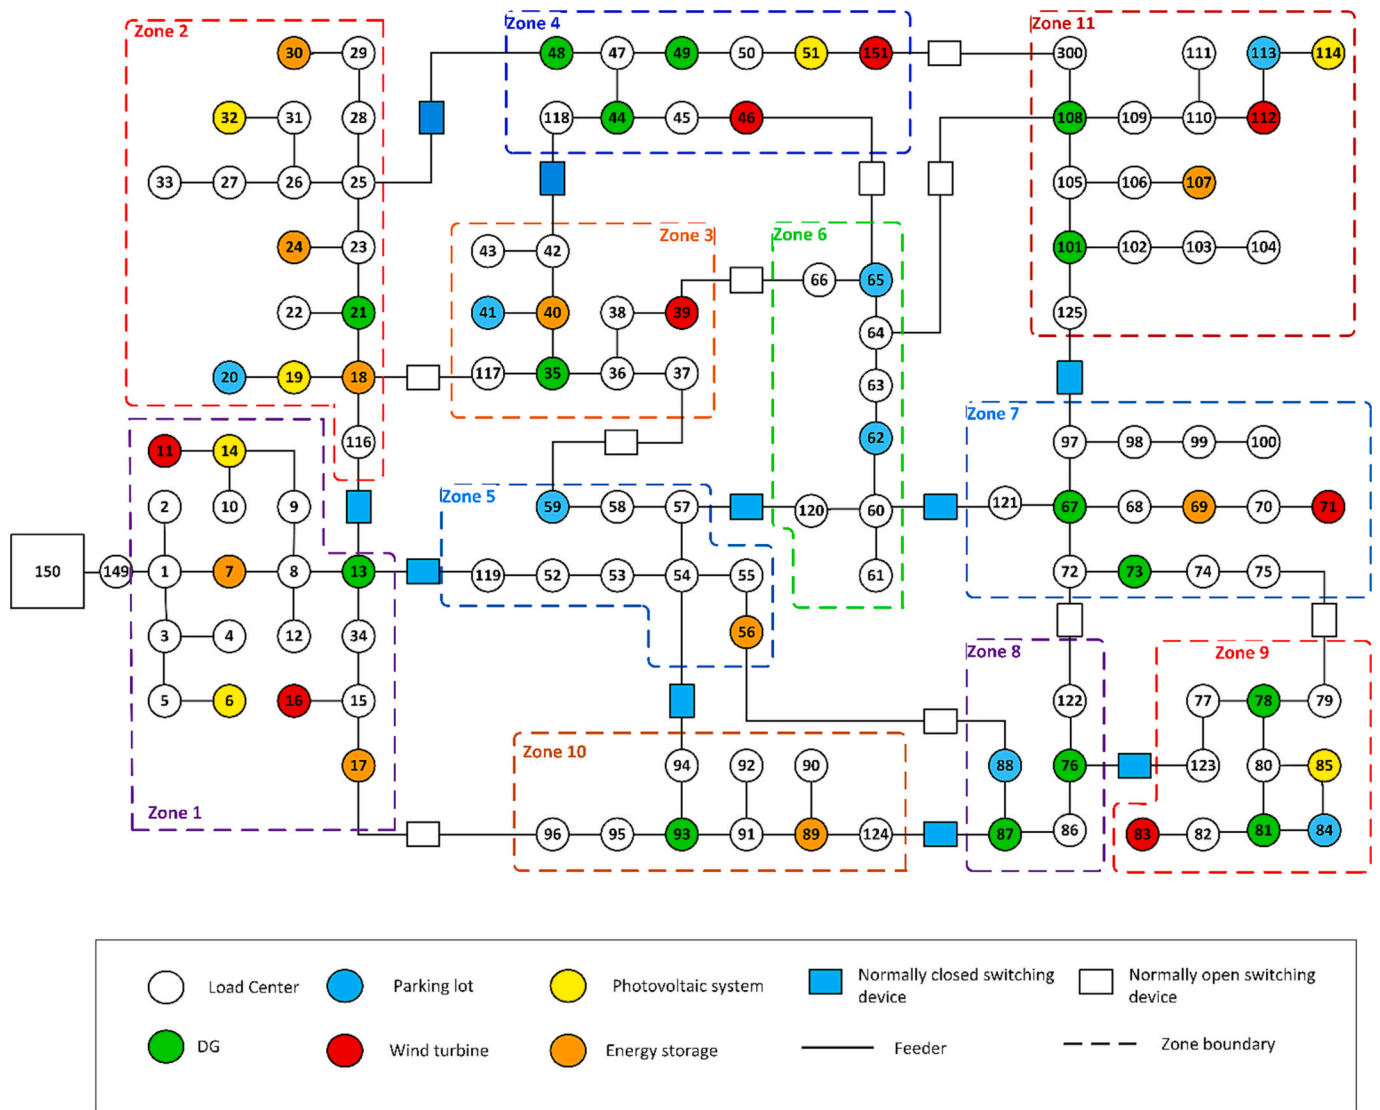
Zone 2

30 29

32 31 28

33 27 26 25

24 23

22 21

20 19 18

116

Zone 4

48 47 49 50 51 151

118 44 45 46

Zone 11

300 111 113 114

108 109 110 112

105 106 107

101 102 103 104

125

Zone 3

43 42

41 40 38 39

117 35 36 37

Zone 6

66 65

64

63

62

120 60

61

Zone 7

97 98 99 100

121 67 68 69 70 71

72 73 74 75

Zone 1

11 14

2 10 9

150 149 1 7 8 13

3 4 12 34

5 6 16 15

17

Zone 5

59 58 57

119 52 53 54 55

56

Zone 8

122

88 76

87 86

Zone 9

77 78 79

123 80 85

83 82 81 84

Zone 10

94 92 90

96 95 93 91 89 124

Load Center Parking lot Photovoltaic system Normally closed switching device Normally open switching device

DG Wind turbine Energy storage Feeder Zone boundary